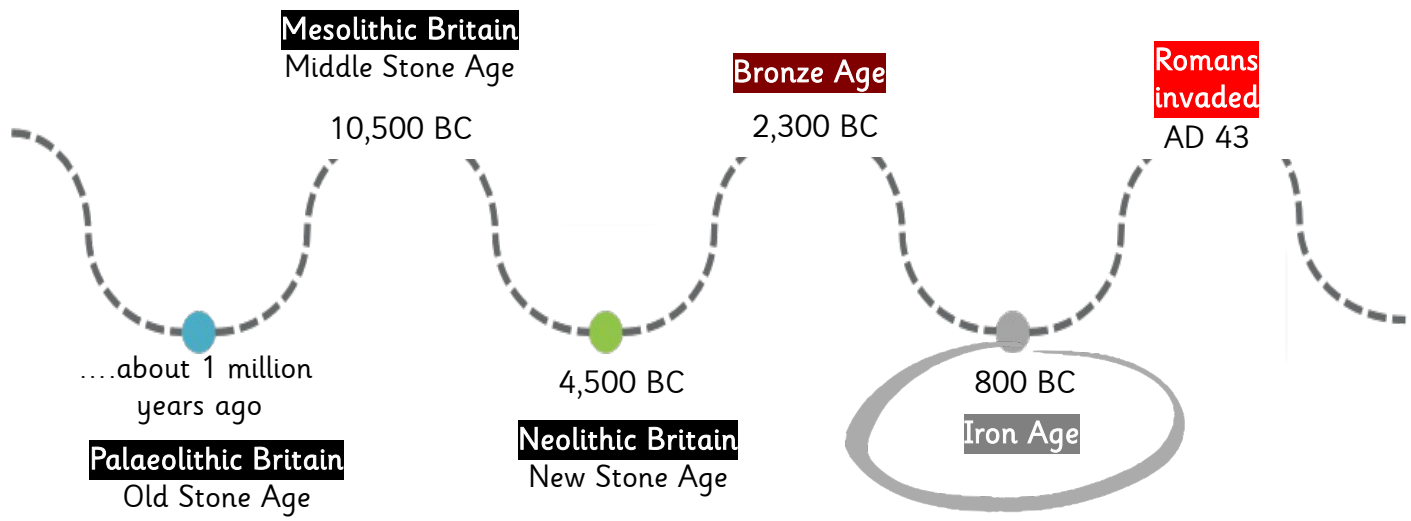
Mesolithic Britain
Middle Stone Age

10,500 BC

Bronze Age

2,300 BC

Romans invaded
AD 43

….about 1 million years ago

Palaeolithic Britain
Old Stone Age

4,500 BC

Neolithic Britain
New Stone Age

800 BC

Iron Age